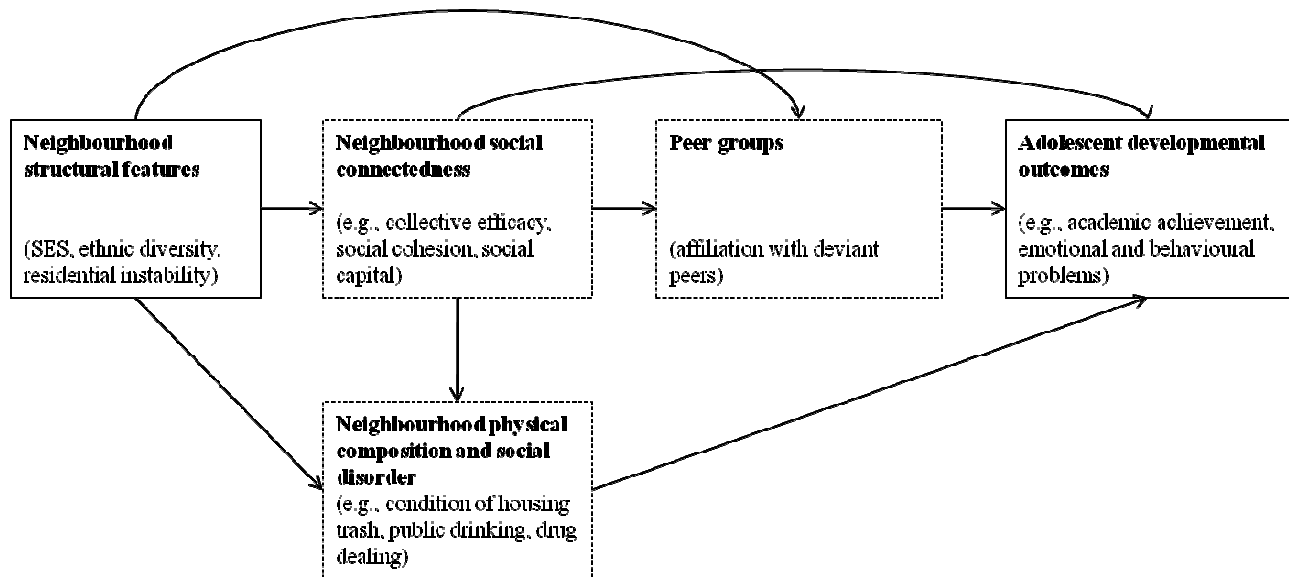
Neighbourhood structural features

(SES, ethnic diversity, residential instability)

Neighbourhood social connectedness

(e.g., collective efficacy, social cohesion, social capital)

Peer groups

(affiliation with deviant peers)

Adolescent developmental outcomes

(e.g., academic achievement, emotional and behavioural problems)

Neighbourhood physical composition and social disorder
(e.g., condition of housing trash, public drinking, drug dealing)